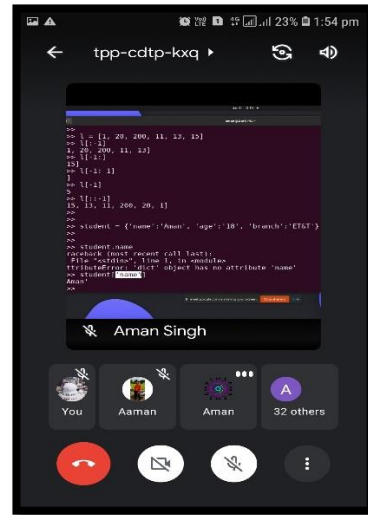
23% 1:54 pm

tpp-cdtp-kxq ▸

>>
>> l = [1, 20, 200, 11, 13, 15]
>> l[:-1]
1, 20, 200, 11, 13]
>> l[-1:]
15]
>> l[-1: 1]
]
>> l[-1]
5
>> l[::-1]
15, 13, 11, 200, 20, 1]
>>
>> student = {'name':'Aman', 'age':'18', 'branch':'ET&T'}
>>
>> student.name
raceback (most recent call last):
File "<stdin>", line 1, in <module>
ttributeError: 'dict' object has no attribute 'name'
>> student['name']
Aman'
>>

Aman Singh

You

Aaman

Aman

A

32 others